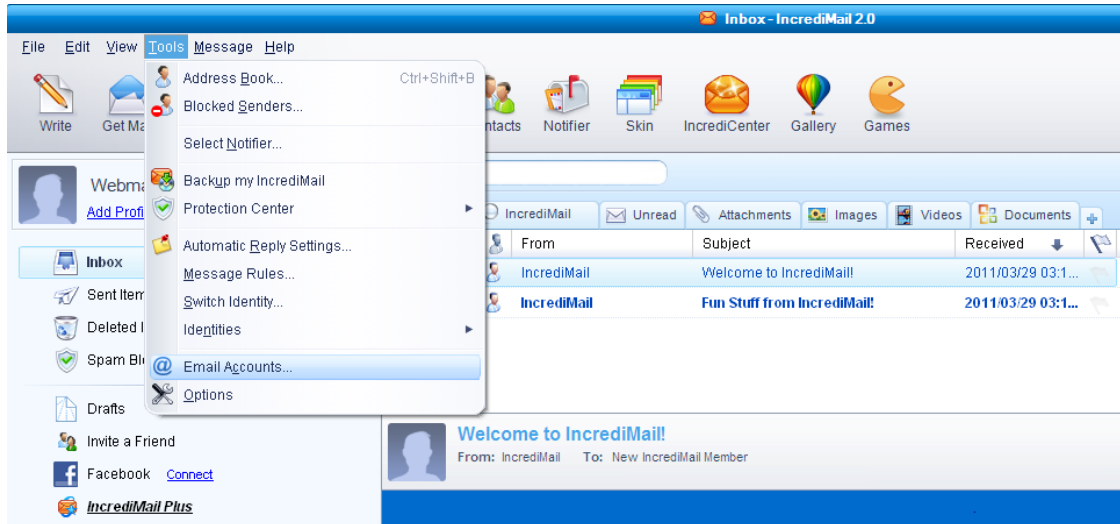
Inbox - IncrediMail 2.0

File Edit View Tools Message Help

Write Get Ma

Address Book... Ctrl+Shift+B
Blocked Senders...
Select Notifier...
Backup my IncrediMail
Protection Center
Automatic Reply Settings...
Message Rules...
Switch Identity...
Identities
Email Accounts...
Options

ntacts Notifier Skin IncrediCenter Gallery Games

Webma
Add Profi

Inbox
Sent Item
Deleted I
Spam Bl
Drafts
Invite a Friend
Facebook Connect
IncrediMail Plus

IncrediMail | Unread | Attachments | Images | Videos | Documents

| From | Subject | Received |
|---|---|---|
| IncrediMail | Welcome to IncrediMail! | 2011/03/29 03:1... |
| IncrediMail | Fun Stuff from IncrediMail! | 2011/03/29 03:1... |

Welcome to IncrediMail!
From: IncrediMail To: New IncrediMail Member